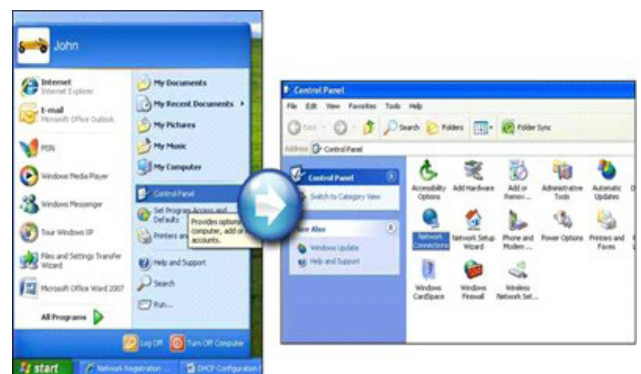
John

Internet
Internet Explorer

E-mail
Microsoft Office Outlook

MSN

Windows Media Player

Windows Messenger

Tour Windows XP

Files and Settings Transfer Wizard

Microsoft Office Word 2007

All Programs

My Documents

My Recent Documents

My Pictures

My Music

My Computer

Control Panel

Set Program Access and Defaults

Printers and

Provides options computer, add or accounts.

Help and Support

Search

Run...

Log Off

Turn Off Computer

start

Network Registration

DHCP Configuration

Control Panel

File Edit View Favorites Tools Help

Back

Search

Folders

Folder Sync

Address Control Panel

Control Panel

Switch to Category View

See Also

Windows Update

Help and Support

Accessibility Options

Add Hardware

Add or Remov...

Administrative Tools

Automatic Updates

Network Connections

Network Setup Wizard

Phone and Modem ...

Power Options

Printers and Faxes

Windows CardSpace

Windows Firewall

Wireless Network Set...